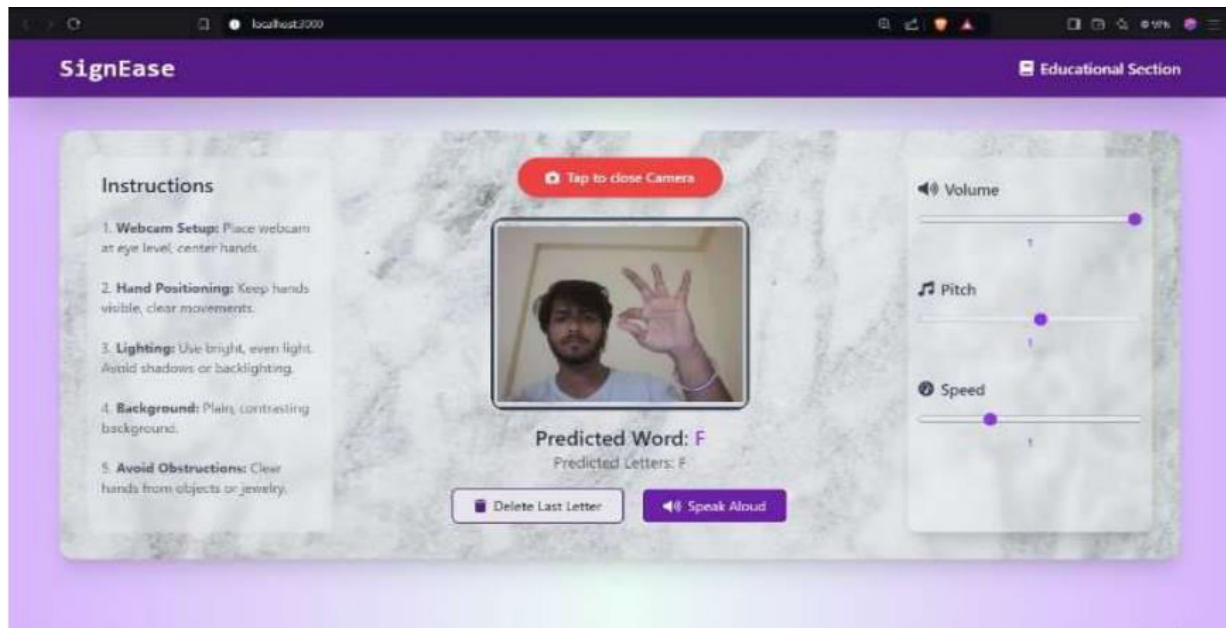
localhost:3000

SignEase

Educational Section

Instructions

1. **Webcam Setup:** Place webcam at eye level, center hands.

2. **Hand Positioning:** Keep hands visible, clear movements.

3. **Lighting:** Use bright, even light. Avoid shadows or backlighting.

4. **Background:** Plain, contrasting background.

5. **Avoid Obstructions:** Clear hands from objects or jewelry.

Tap to close Camera

Predicted Word: F

Predicted Letters: F

Delete Last Letter

Speak Aloud

Volume

1

Pitch

1

Speed

1